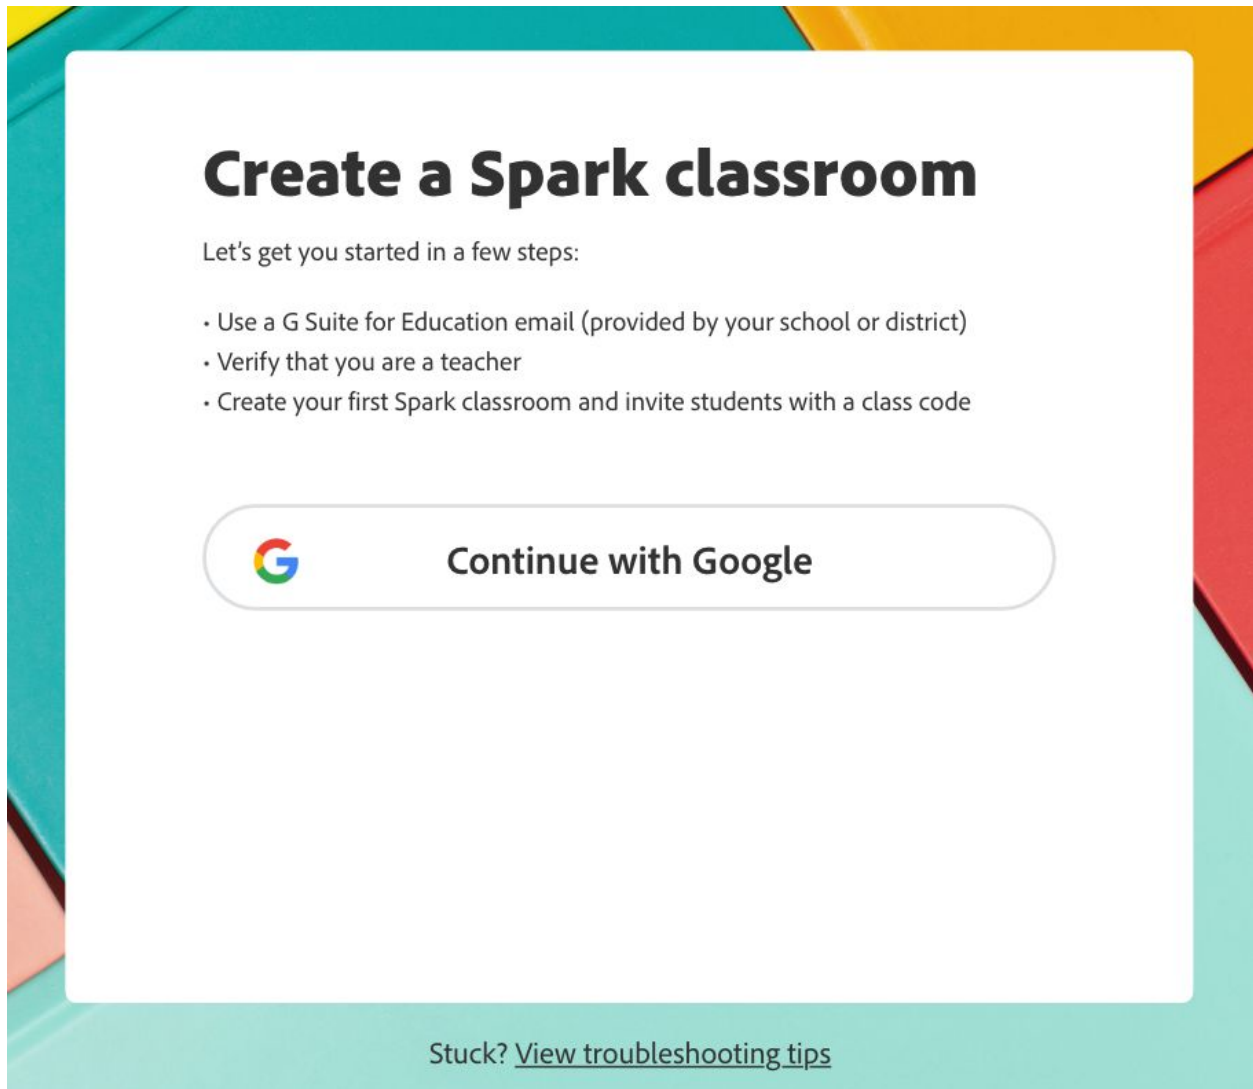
Create a Spark classroom

Let's get you started in a few steps:

• Use a G Suite for Education email (provided by your school or district)
• Verify that you are a teacher
• Create your first Spark classroom and invite students with a class code

Continue with Google

Stuck? View troubleshooting tips